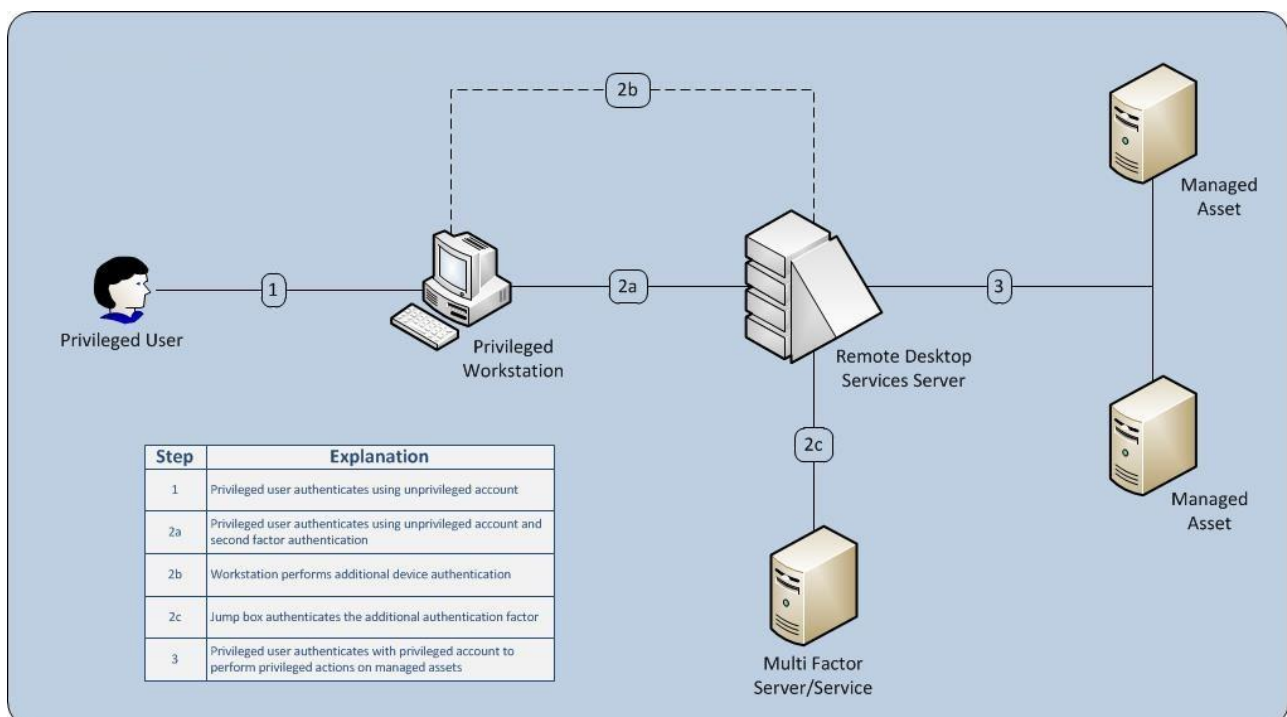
2b

Managed Asset

Privileged User

1

Privileged Workstation

2a

Remote Desktop Services Server

3

Managed Asset

2c

Multi Factor Server/Service

| Step | Explanation |
|---|---|
| 1 | Privileged user authenticates using unprivileged account |
| 2a | Privileged user authenticates using unprivileged account and second factor authentication |
| 2b | Workstation performs additional device authentication |
| 2c | Jump box authenticates the additional authentication factor |
| 3 | Privileged user authenticates with privileged account to perform privileged actions on managed assets |